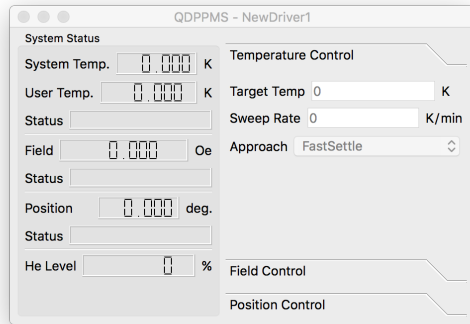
QDPPMS - NewDriver1

System Status

System Temp. 0.000 K

User Temp. 0.000 K

Status

Field 0.000 Oe

Status

Position 0.000 deg.

Status

He Level 0 %

Temperature Control

Target Temp 0 K

Sweep Rate 0 K/min

Approach FastSettle

Field Control

Position Control